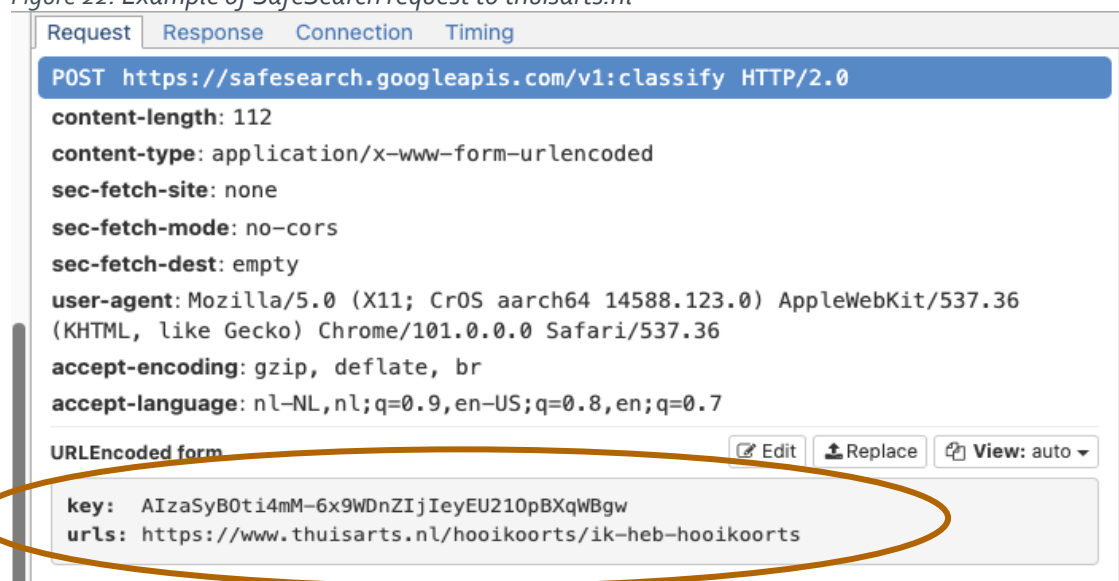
Figure 22. Example of SafeSearch request to thuisarts.nl

Request Response Connection Timing

POST https://safesearch.googleapis.com/v1:classify HTTP/2.0

content-length: 112
content-type: application/x-www-form-urlencoded
sec-fetch-site: none
sec-fetch-mode: no-cors
sec-fetch-dest: empty
user-agent: Mozilla/5.0 (X11; CrOS aarch64 14588.123.0) AppleWebKit/537.36 (KHTML, like Gecko) Chrome/101.0.0.0 Safari/537.36
accept-encoding: gzip, deflate, br
accept-language: nl-NL,nl;q=0.9,en-US;q=0.8,en;q=0.7

URLEncoded form

Edit Replace View: auto

key: AIzaSyBOti4mM-6x9WDnZIjIeyEU21OpBXqWBgw
urls: https://www.thuisarts.nl/hooikoorts/ik-heb-hooikoorts